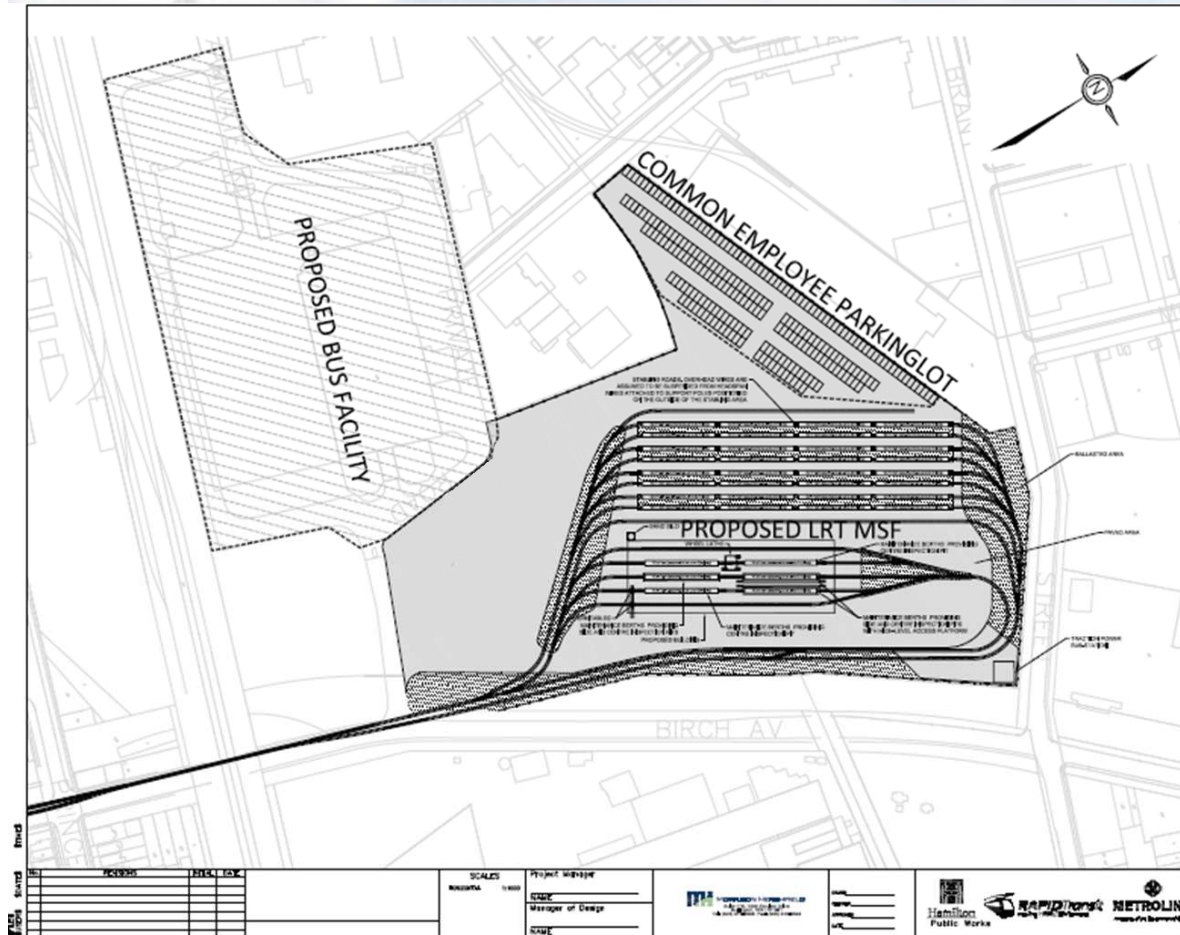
N

PROPOSED BUS FACILITY

COMMON EMPLOYEE PARKINGLOT

PROPOSED LRT MSF

BIRCH AV

STREET

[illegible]

BALLASTED AREA

PAVED AREA

TRACTION POWER SUBSTATION

PROPOSED BUILDING

SCALES

Project Manager

NAME

Manager of Design

NAME

Hamilton Public Works

RAPIDTransit

METROLINX